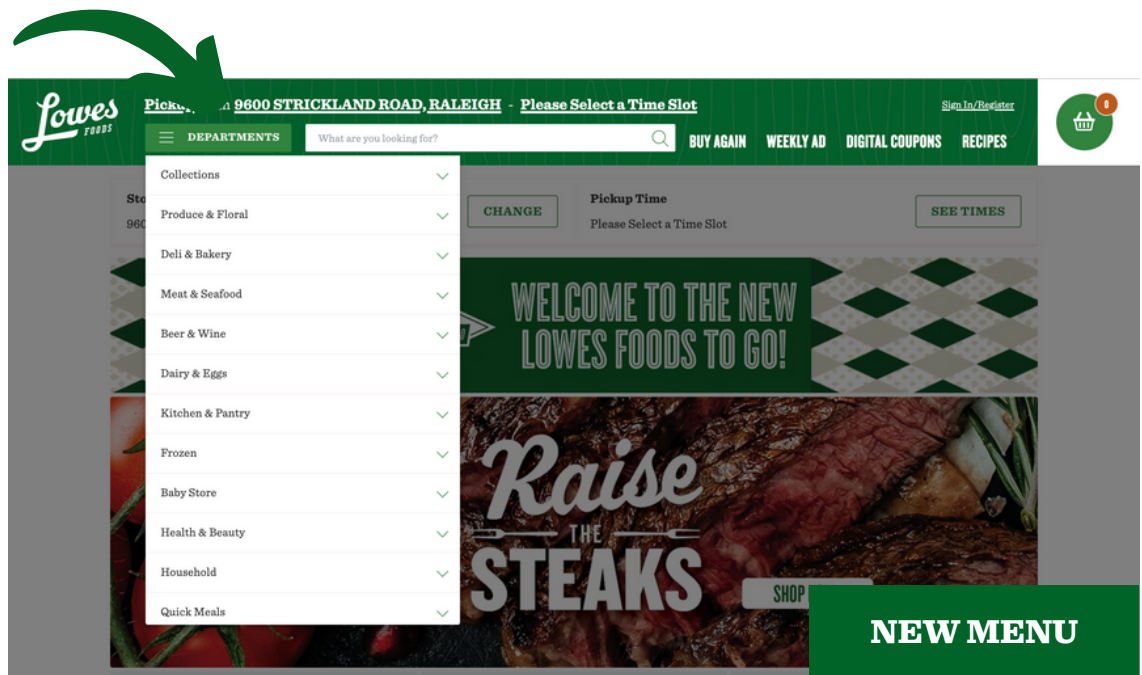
Lowes FOODS

Pickup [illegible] 9600 STRICKLAND ROAD, RALEIGH - Please Select a Time Slot

Sign In/Register

DEPARTMENTS

What are you looking for?

BUY AGAIN WEEKLY AD DIGITAL COUPONS RECIPES

0

Collections
Produce & Floral
Deli & Bakery
Meat & Seafood
Beer & Wine
Dairy & Eggs
Kitchen & Pantry
Frozen
Baby Store
Health & Beauty
Household
Quick Meals

Sto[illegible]
960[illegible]

CHANGE

Pickup Time
Please Select a Time Slot

SEE TIMES

WELCOME TO THE NEW LOWES FOODS TO GO!

Raise THE STEAKS

SHOP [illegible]

NEW MENU